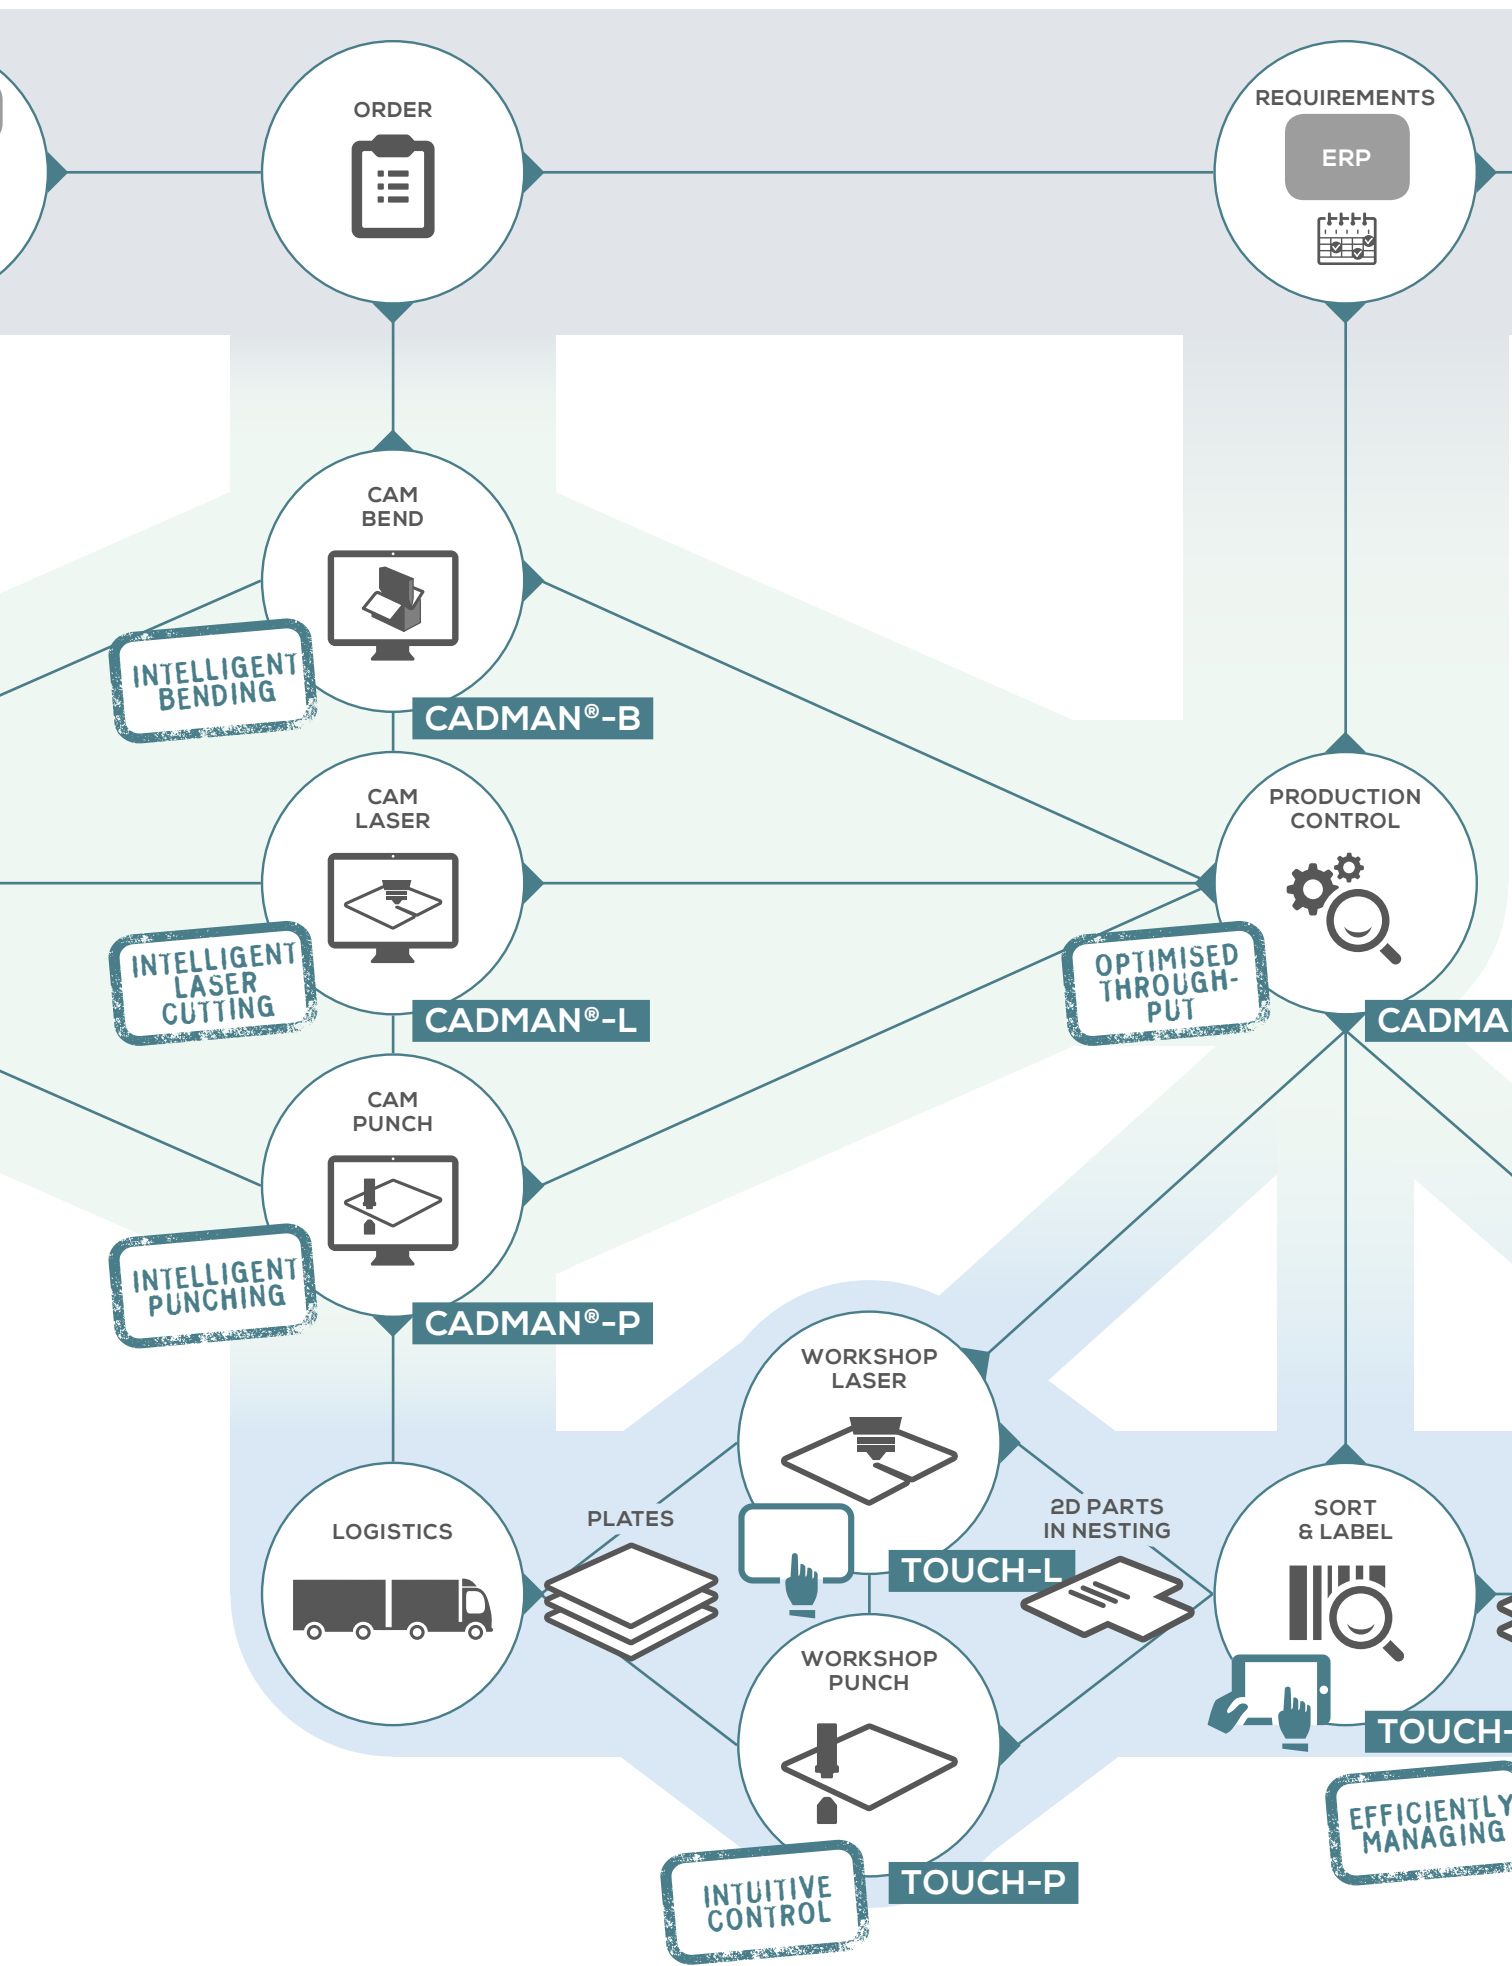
ORDER

REQUIREMENTS

ERP

CAM BEND

INTELLIGENT BENDING

CADMAN®-B

CAM LASER

INTELLIGENT LASER CUTTING

CADMAN®-L

PRODUCTION CONTROL

OPTIMISED THROUGH-PUT

CADMA

CAM PUNCH

INTELLIGENT PUNCHING

CADMAN®-P

WORKSHOP LASER

LOGISTICS

PLATES

2D PARTS IN NESTING

SORT & LABEL

TOUCH-L

WORKSHOP PUNCH

TOUCH-

EFFICIENTLY MANAGING

INTUITIVE CONTROL

TOUCH-P